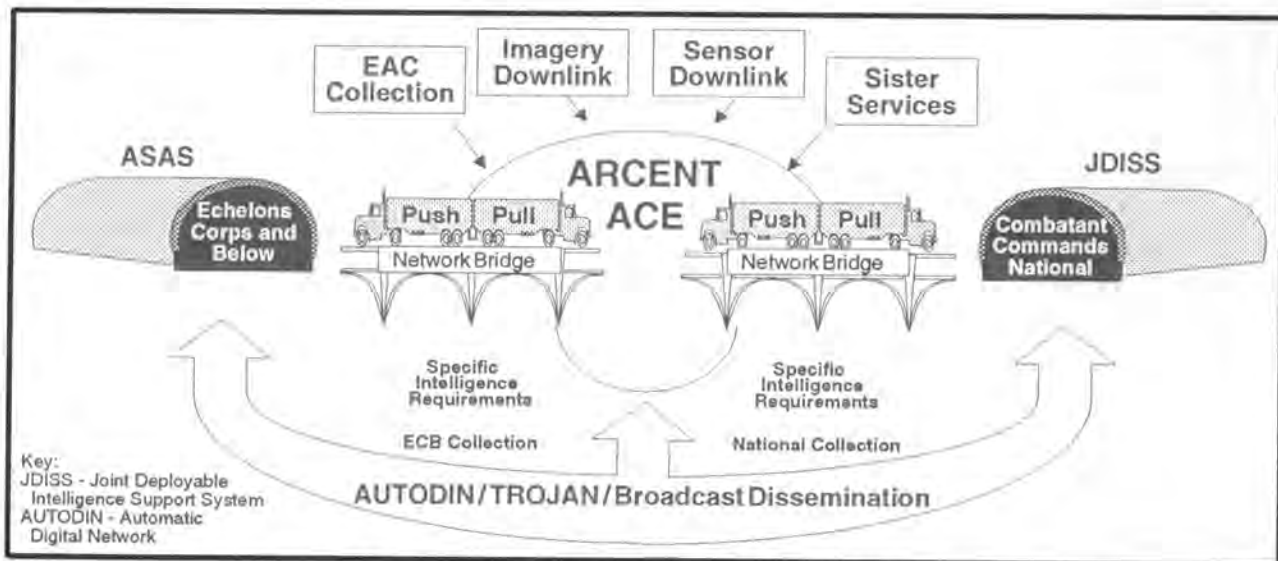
EAC Collection

Imagery Downlink

Sensor Downlink

Sister Services

ASAS

ARCENT ACE

JDISS

Echelons Corps and Below

Push

Pull

Push

Pull

Combatant Commands National

Network Bridge

Network Bridge

Specific Intelligence Requirements

Specific Intelligence Requirements

ECB Collection

National Collection

AUTODIN/TROJAN/Broadcast Dissemination

Key:
JDISS - Joint Deployable Intelligence Support System
AUTODIN - Automatic Digital Network